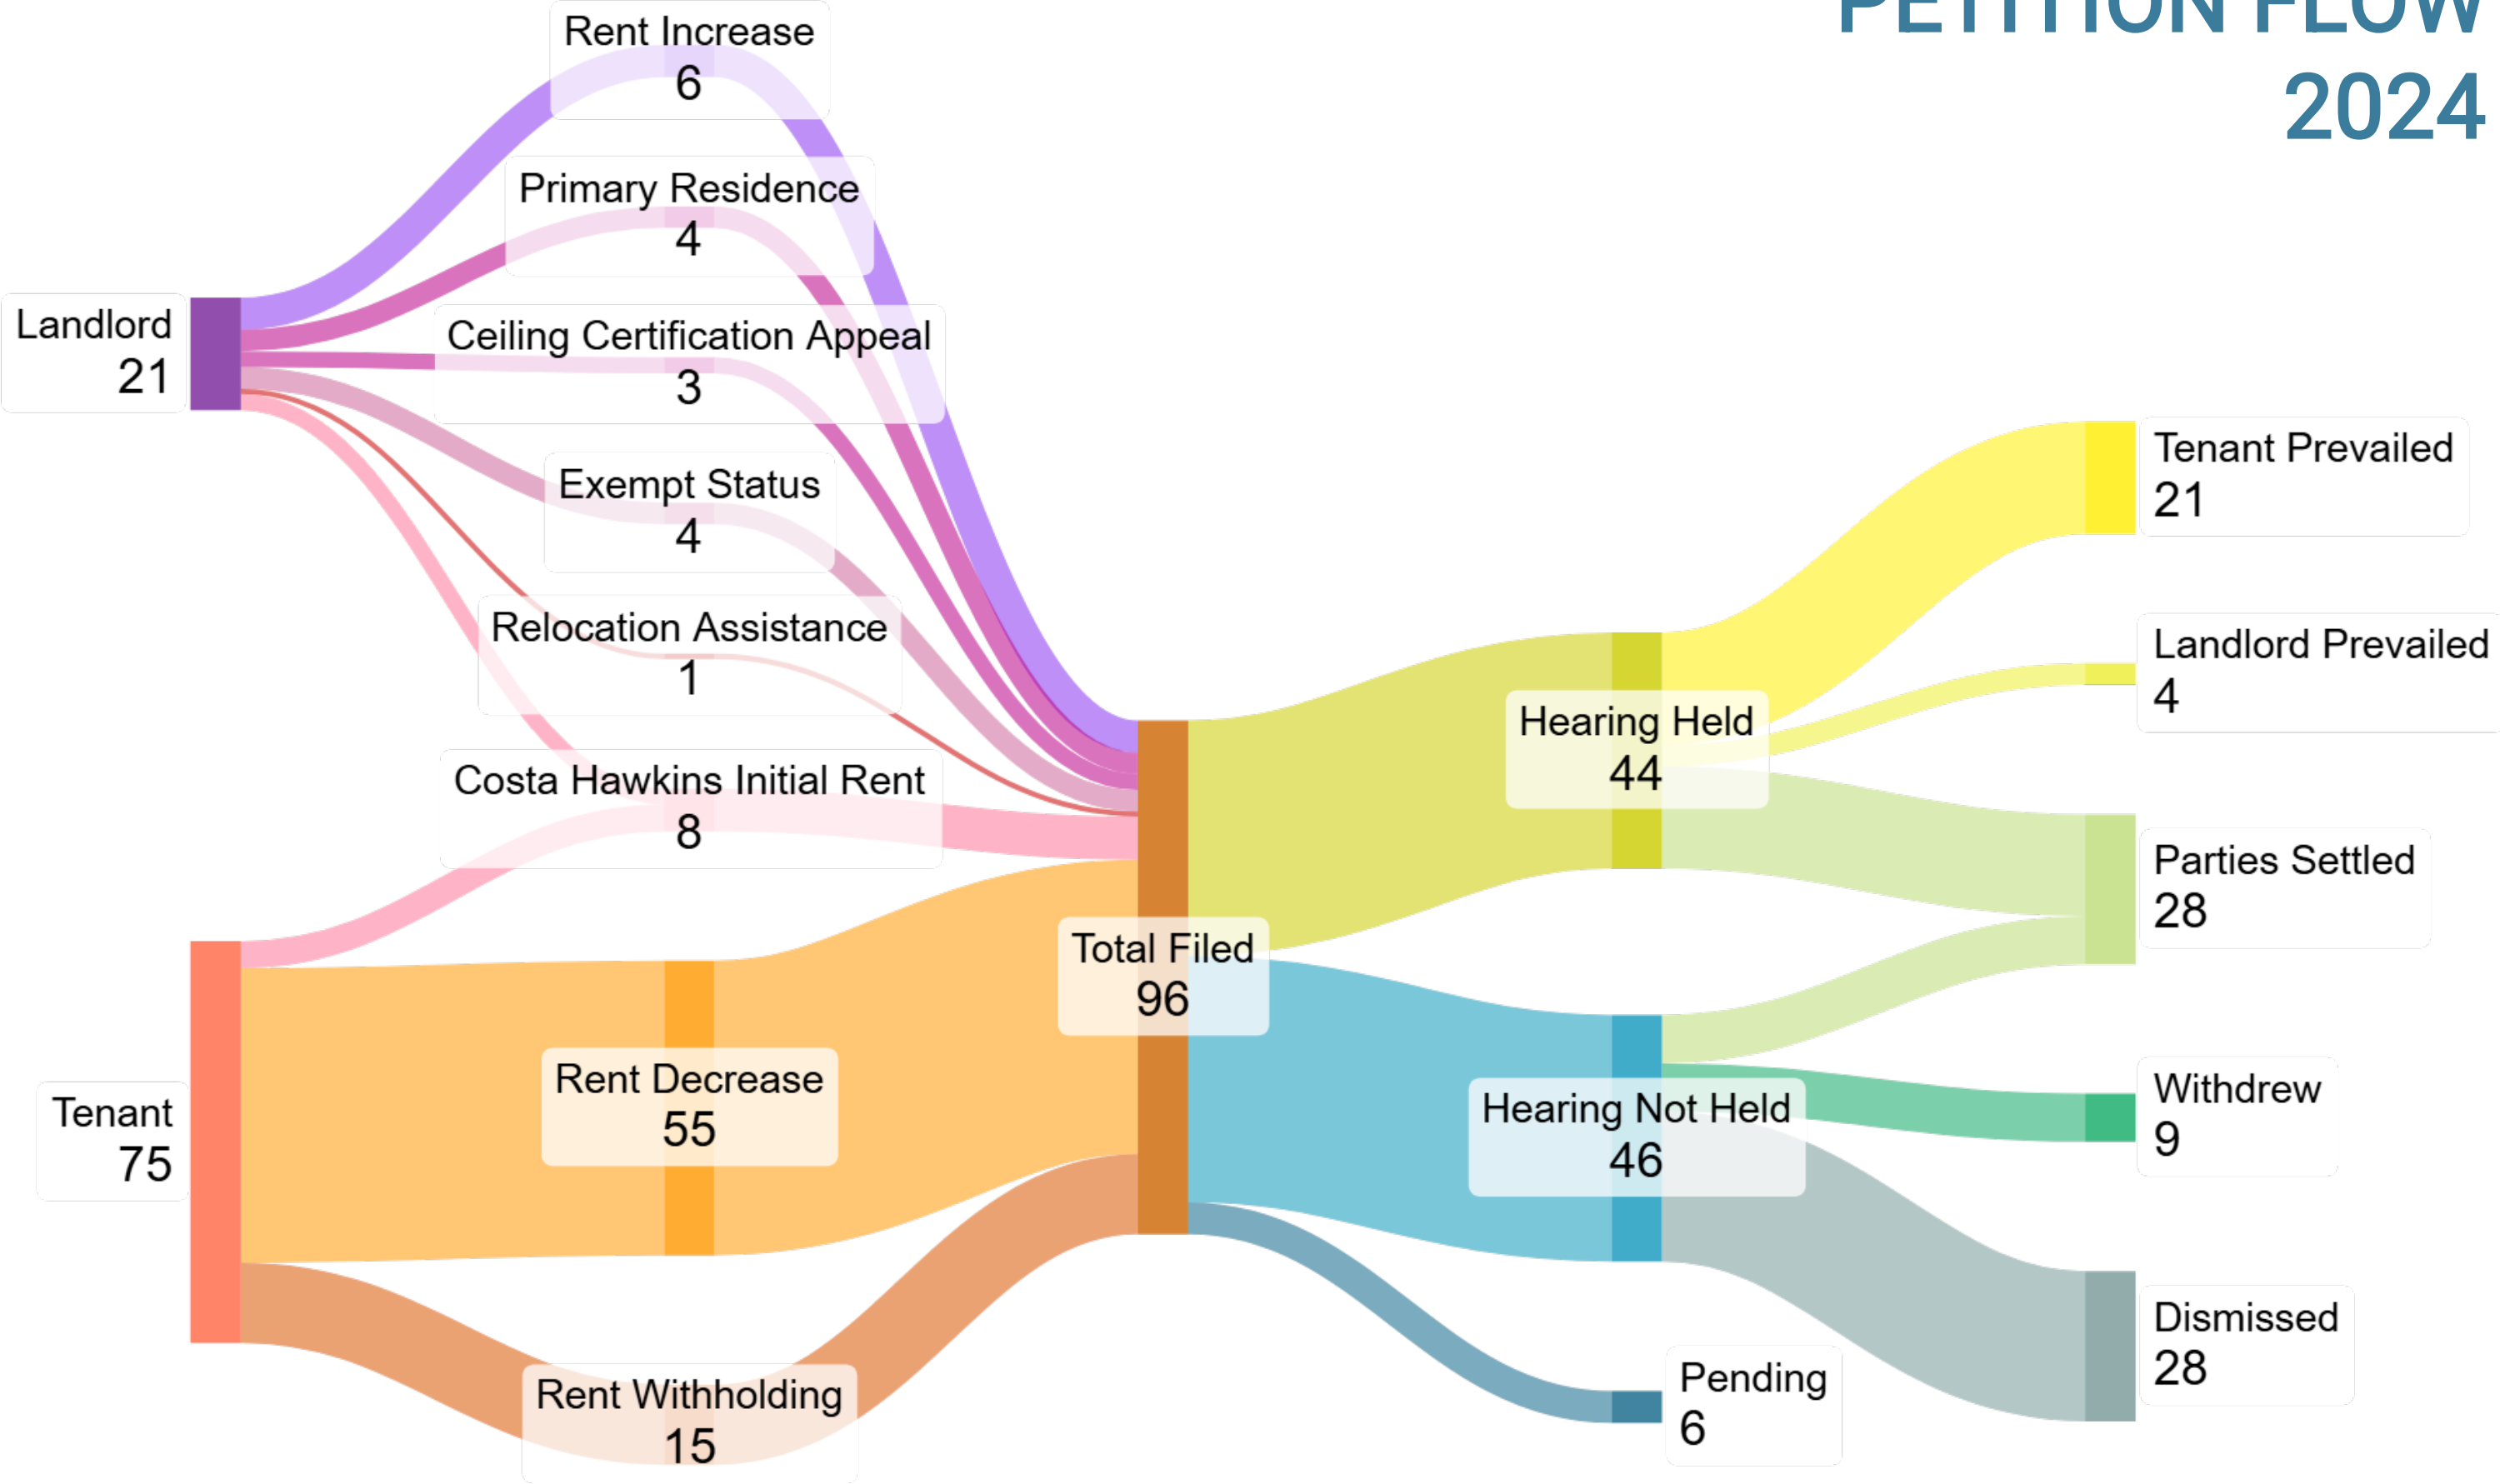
PETITION FLOW
2024

Landlord
21

Tenant
75

Rent Increase
6

Primary Residence
4

Ceiling Certification Appeal
3

Exempt Status
4

Relocation Assistance
1

Costa Hawkins Initial Rent
8

Rent Decrease
55

Rent Withholding
15

Total Filed
96

Hearing Held
44

Hearing Not Held
46

Pending
6

Tenant Prevailed
21

Landlord Prevailed
4

Parties Settled
28

Withdrew
9

Dismissed
28